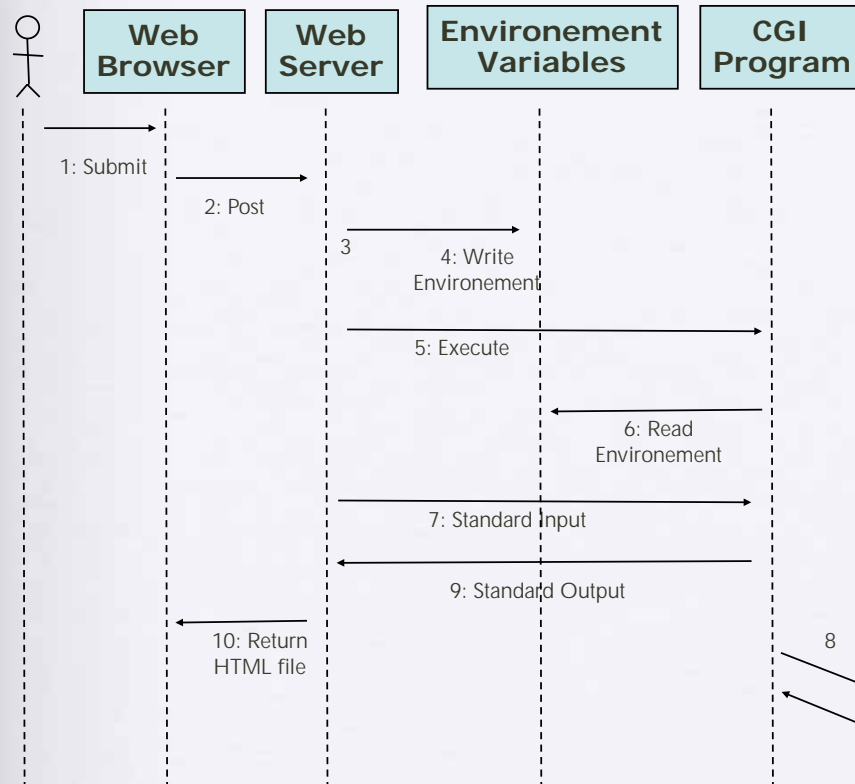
Web Browser

Web Server

Environement Variables

CGI Program

1: Submit

2: Post

3

4: Write Environement

5: Execute

6: Read Environement

7: Standard Input

9: Standard Output

10: Return HTML file

8